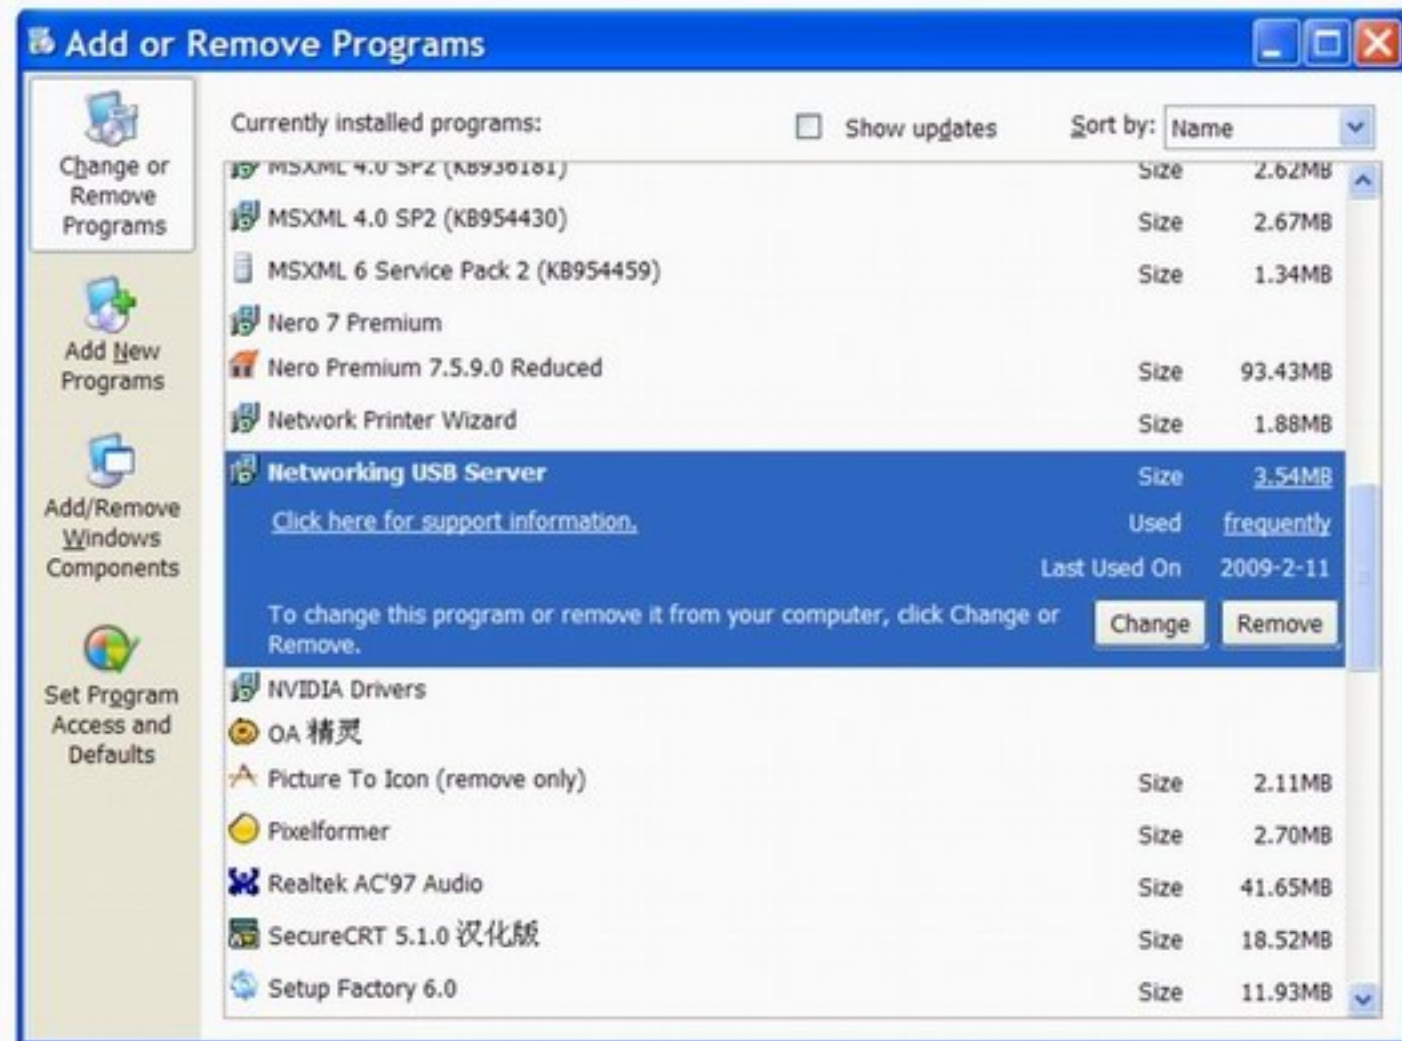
Add or Remove Programs

Change or Remove Programs

Add New Programs

Add/Remove Windows Components

Set Program Access and Defaults

Currently installed programs:

Show updates

Sort by: Name

| | | |
|---|---|---|
| MSXML 4.0 SP2 (KB936181) | Size | 2.62MB |
| MSXML 4.0 SP2 (KB954430) | Size | 2.67MB |
| MSXML 6 Service Pack 2 (KB954459) | Size | 1.34MB |
| Nero 7 Premium | | |
| Nero Premium 7.5.9.0 Reduced | Size | 93.43MB |
| Network Printer Wizard | Size | 1.88MB |
| Networking USB Server | Size | 3.54MB |
| Click here for support information. | Used | frequently |
| | Last Used On | 2009-2-11 |

To change this program or remove it from your computer, click Change or Remove.

Change Remove

| | | |
|---|---|---|
| NVIDIA Drivers | | |
| OA 精灵 | | |
| Picture To Icon (remove only) | Size | 2.11MB |
| Pixelformer | Size | 2.70MB |
| Realtek AC'97 Audio | Size | 41.65MB |
| SecureCRT 5.1.0 汉化版 | Size | 18.52MB |
| Setup Factory 6.0 | Size | 11.93MB |